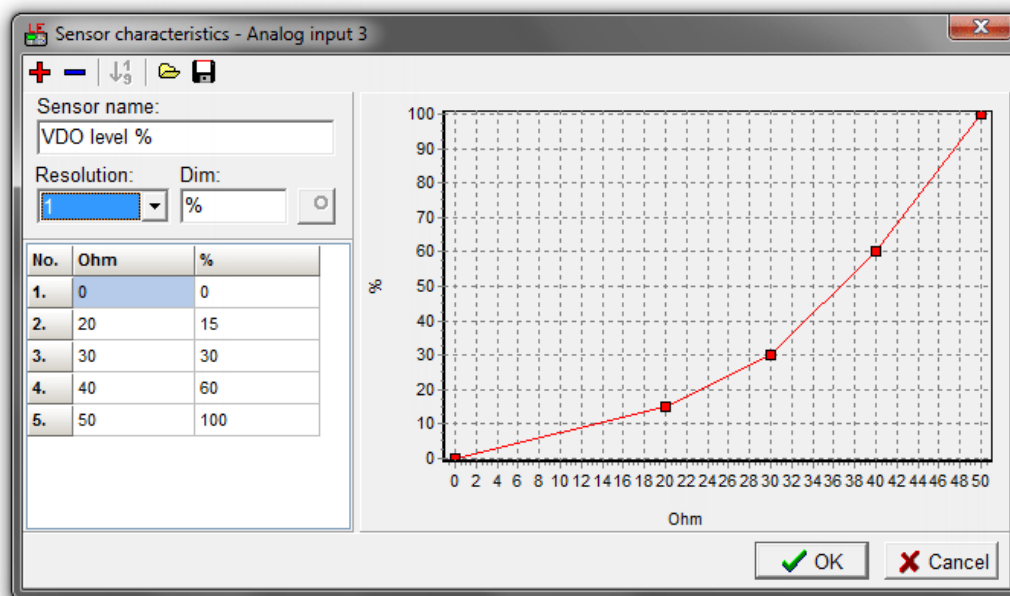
Sensor characteristics - Analog input 3

Sensor name:
VDO level %
Resolution:
1
Dim:
%

| No. | Ohm | % |
|---|---|---|
| 1. | 0 | 0 |
| 2. | 20 | 15 |
| 3. | 30 | 30 |
| 4. | 40 | 60 |
| 5. | 50 | 100 |

100
90
80
70
60
50
40
30
20
10
0
%
0 2 4 6 8 10 12 14 16 18 20 22 24 26 28 30 32 34 36 38 40 42 44 46 48 50
Ohm

OK
Cancel